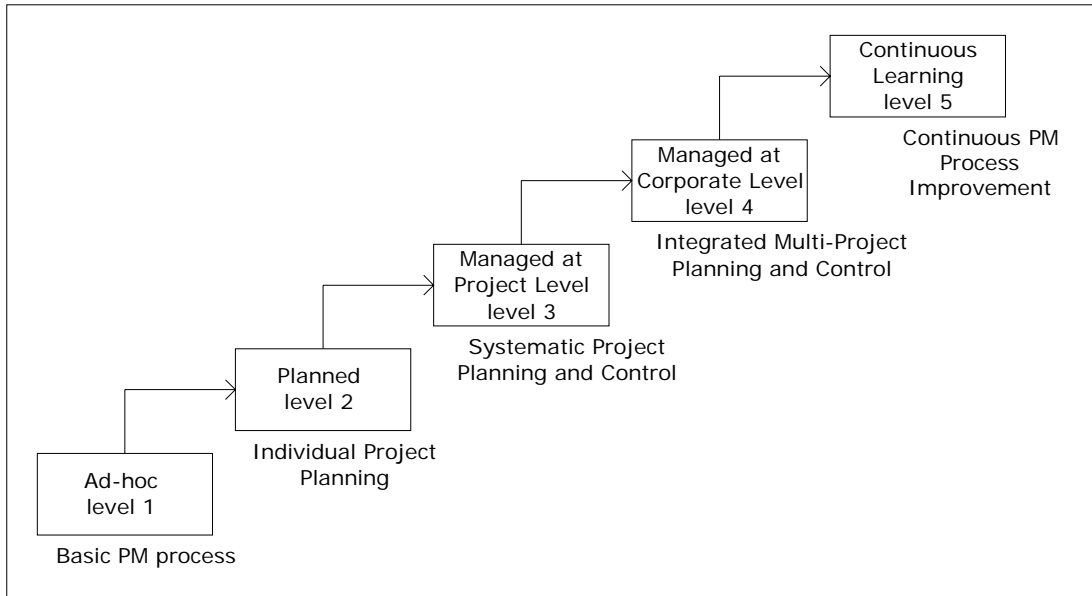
Ad-hoc
level 1

Basic PM process

Planned
level 2

Individual Project Planning

Managed at Project Level
level 3

Systematic Project Planning and Control

Managed at Corporate Level
level 4

Integrated Multi-Project Planning and Control

Continuous Learning
level 5

Continuous PM Process Improvement